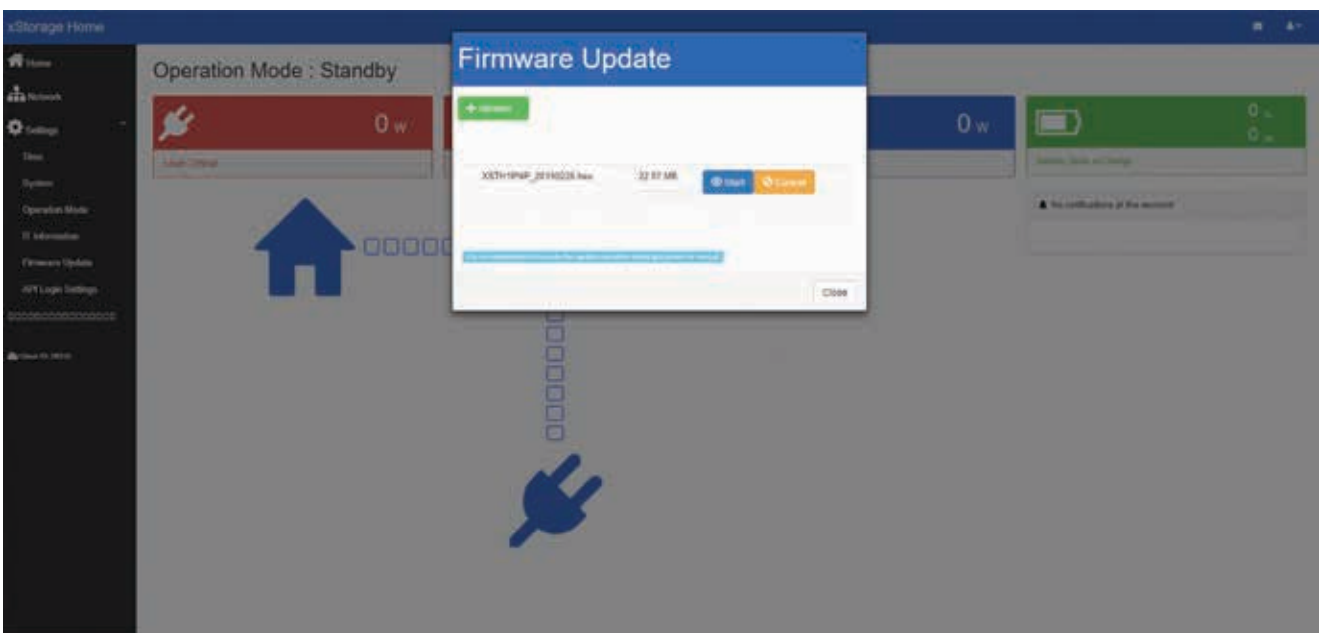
xStorage Home

Home
Network
Settings
Time
System
Operation Mode
IT Information
Firmware Update
API Login Settings

Operation Mode : Standby

0 W
Loads Offline

0 W

0 %
0 %
Battery State on Charge

No notifications at the moment

Firmware Update

+ Browse

XSTH1PNP_20190226.hex
22.97 MB
Start
Cancel

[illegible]

Close